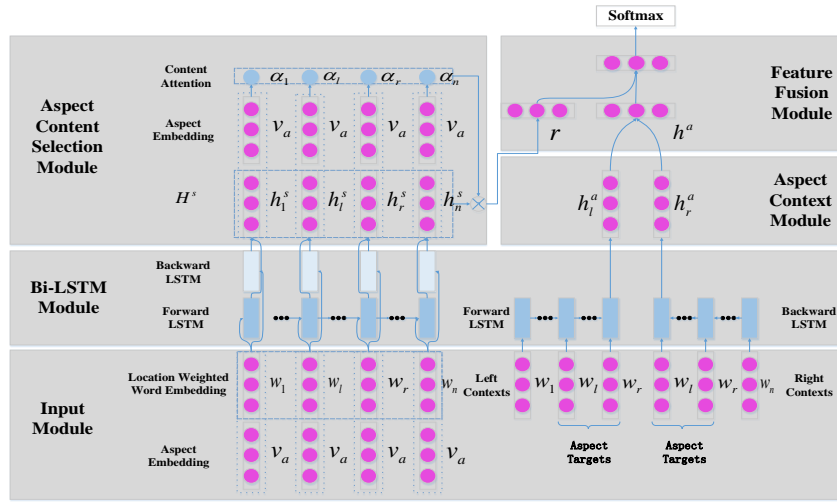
Softmax

Aspect Content Selection Module

Content Attention
$\alpha_1$ $\alpha_l$ $\alpha_r$ $\alpha_n$

Aspect Embedding
$v_a$ $v_a$ $v_a$ $v_a$

$H^s$
$h_1^s$ $h_l^s$ $h_r^s$ $h_n^s$

Feature Fusion Module

$r$ $h^a$

Aspect Context Module

$h_l^a$ $h_r^a$

Bi-LSTM Module

Backward LSTM
Forward LSTM

Forward LSTM
Backward LSTM

Input Module

Location Weighted Word Embedding
$w_1$ $w_l$ $w_r$ $w_n$

Aspect Embedding
$v_a$ $v_a$ $v_a$ $v_a$

Left Contexts
$w_1$ $w_l$ $w_r$ $w_l$ $w_r$ $w_n$
Right Contexts

Aspect Targets
Aspect Targets